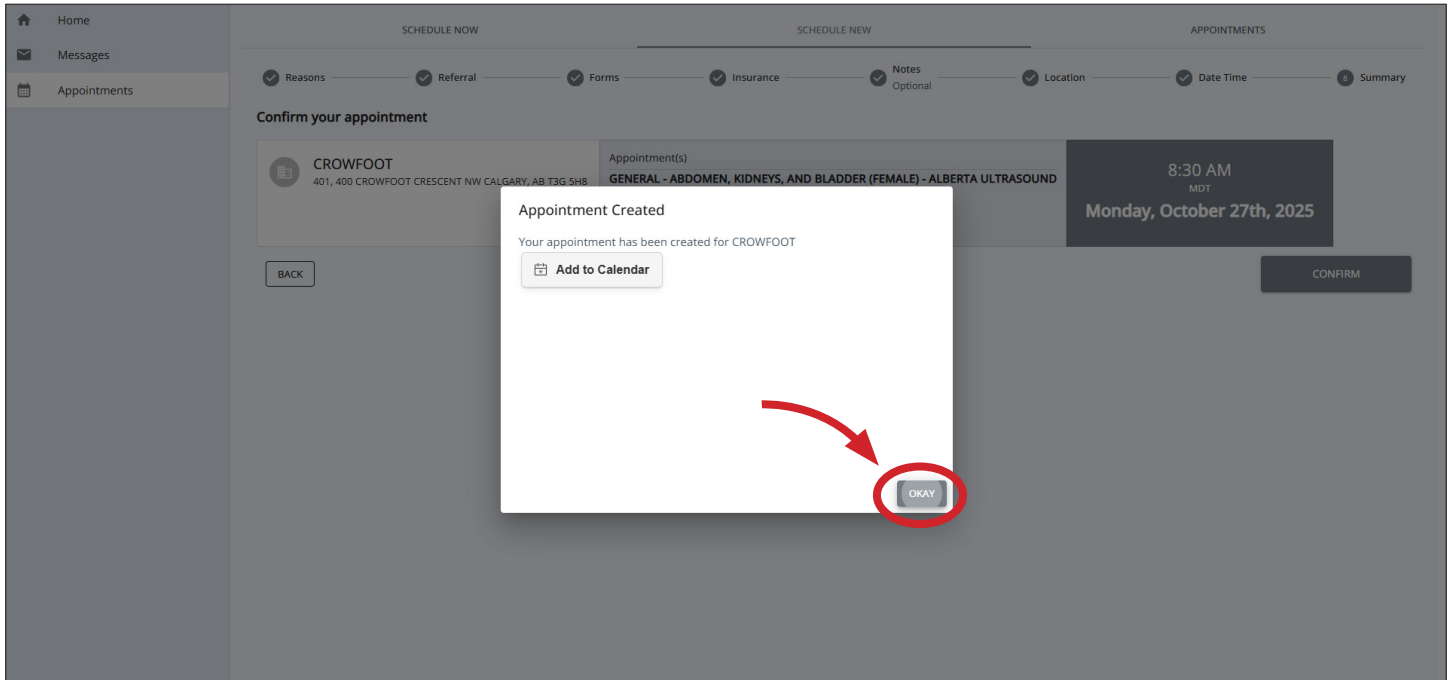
Home
Messages
Appointments

SCHEDULE NOW
SCHEDULE NEW
APPOINTMENTS

Reasons
Referral
Forms
Insurance
Notes
Optional
Location
Date Time
8 Summary

Confirm your appointment

CROWFOOT
401, 400 CROWFOOT CRESCENT NW CALGARY, AB T3G 5H8

Appointment(s)
GENERAL - ABDOMEN, KIDNEYS, AND BLADDER (FEMALE) - ALBERTA ULTRASOUND

8:30 AM
MDT
Monday, October 27th, 2025

BACK
CONFIRM

Appointment Created

Your appointment has been created for CROWFOOT

Add to Calendar

OKAY